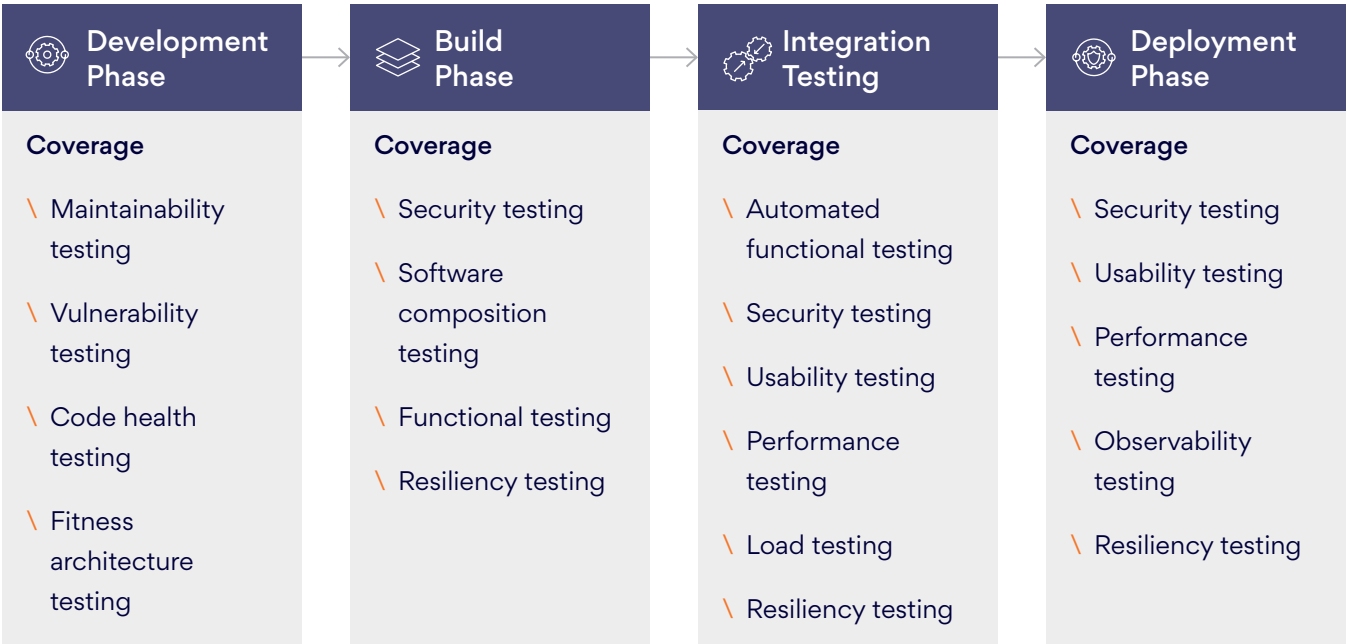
Development Phase

Coverage

\ Maintainability testing

\ Vulnerability testing

\ Code health testing

\ Fitness architecture testing

Build Phase

Coverage

\ Security testing

\ Software composition testing

\ Functional testing

\ Resiliency testing

Integration Testing

Coverage

\ Automated functional testing

\ Security testing

\ Usability testing

\ Performance testing

\ Load testing

\ Resiliency testing

Deployment Phase

Coverage

\ Security testing

\ Usability testing

\ Performance testing

\ Observability testing

\ Resiliency testing